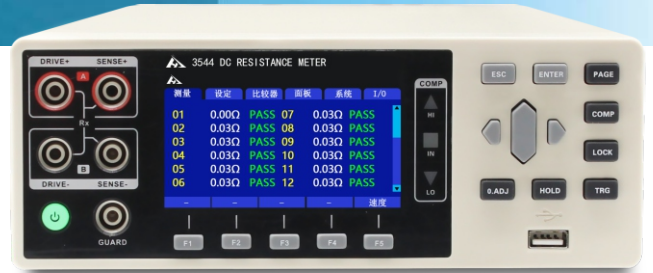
DRIVE+ SENSE+
A
Rx
B
DRIVE- SENSE-
GUARD

3544 DC RESISTANCE METER

| 测量 | 设定 | 比较器 | 面板 | 系统 | I/O |
|---|---|---|---|---|---|
| 01 | 0.00Ω | PASS | 07 | 0.03Ω | PASS |
| 02 | 0.03Ω | PASS | 08 | 0.03Ω | PASS |
| 03 | 0.03Ω | PASS | 09 | 0.03Ω | PASS |
| 04 | 0.03Ω | PASS | 10 | 0.03Ω | PASS |
| 05 | 0.03Ω | PASS | 11 | 0.03Ω | PASS |
| 06 | 0.03Ω | PASS | 12 | 0.03Ω | PASS |

– – – – 速度

F1 F2 F3 F4 F5

COMP
HI
IN
LO

ESC ENTER PAGE
COMP
LOCK
0.ADJ HOLD TRG